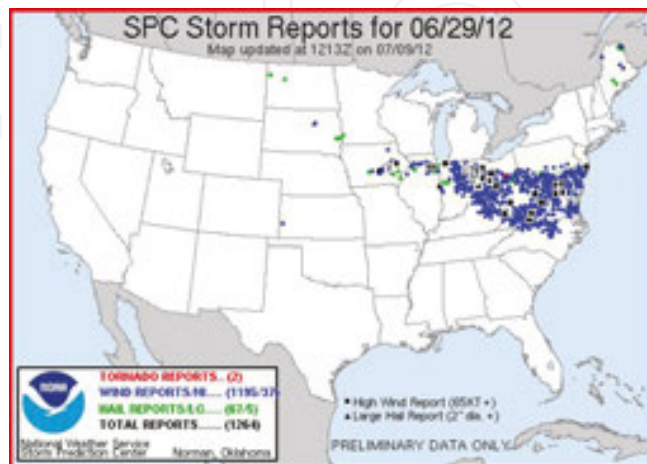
SPC Storm Reports for 06/29/12
Map updated at 1213Z on 07/09/12

NOAA

TORNADO REPORTS... (2)
WIND REPORTS/HI...... (1195/37)
HAIL REPORTS/LG...... (67/5)
TOTAL REPORTS....... (1264)

National Weather Service
Storm Prediction Center Norman, Oklahoma

■ High Wind Report (65KT+)
▲ Large Hail Report (2" dia. +)

PRELIMINARY DATA ONLY